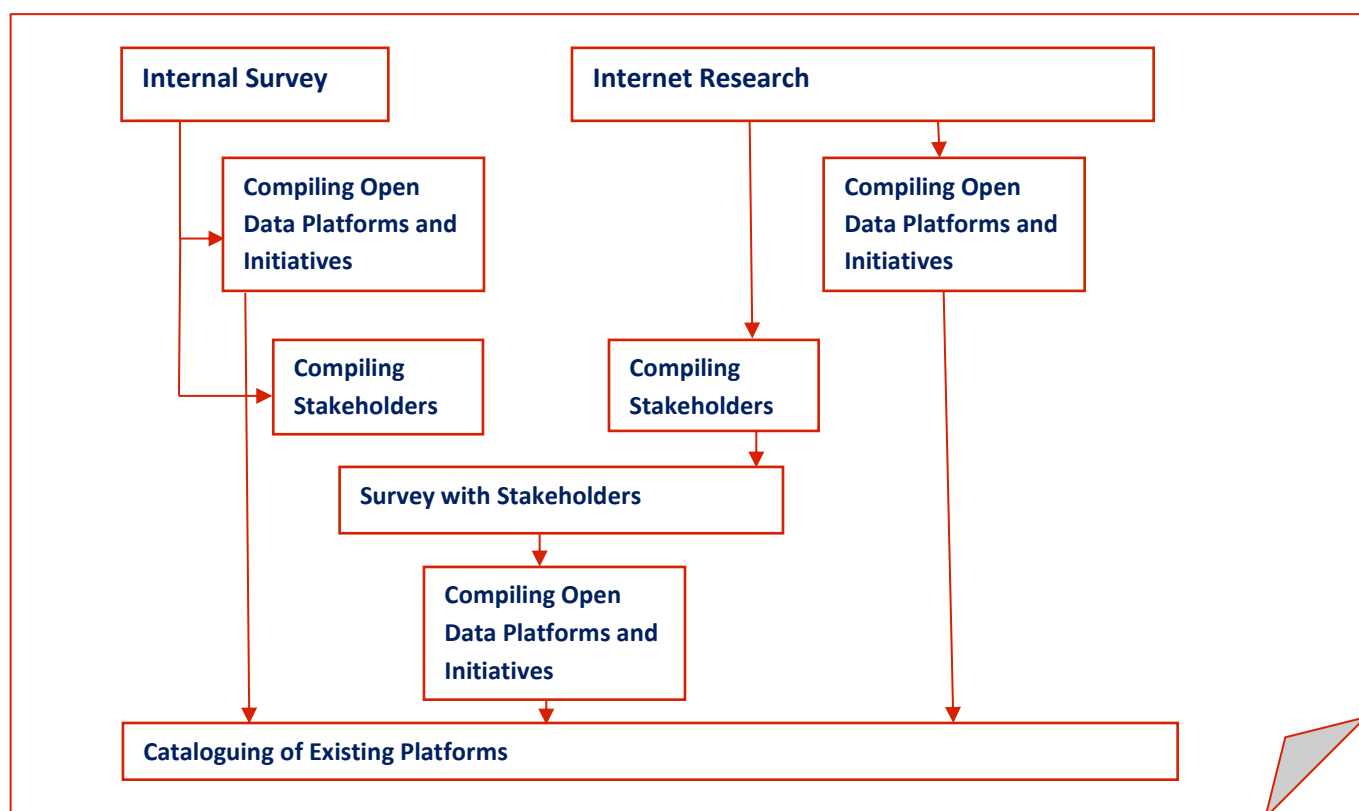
Internal Survey

Internet Research

Compiling Open Data Platforms and Initiatives

Compiling Open Data Platforms and Initiatives

Compiling Stakeholders

Compiling Stakeholders

Survey with Stakeholders

Compiling Open Data Platforms and Initiatives

Cataloguing of Existing Platforms